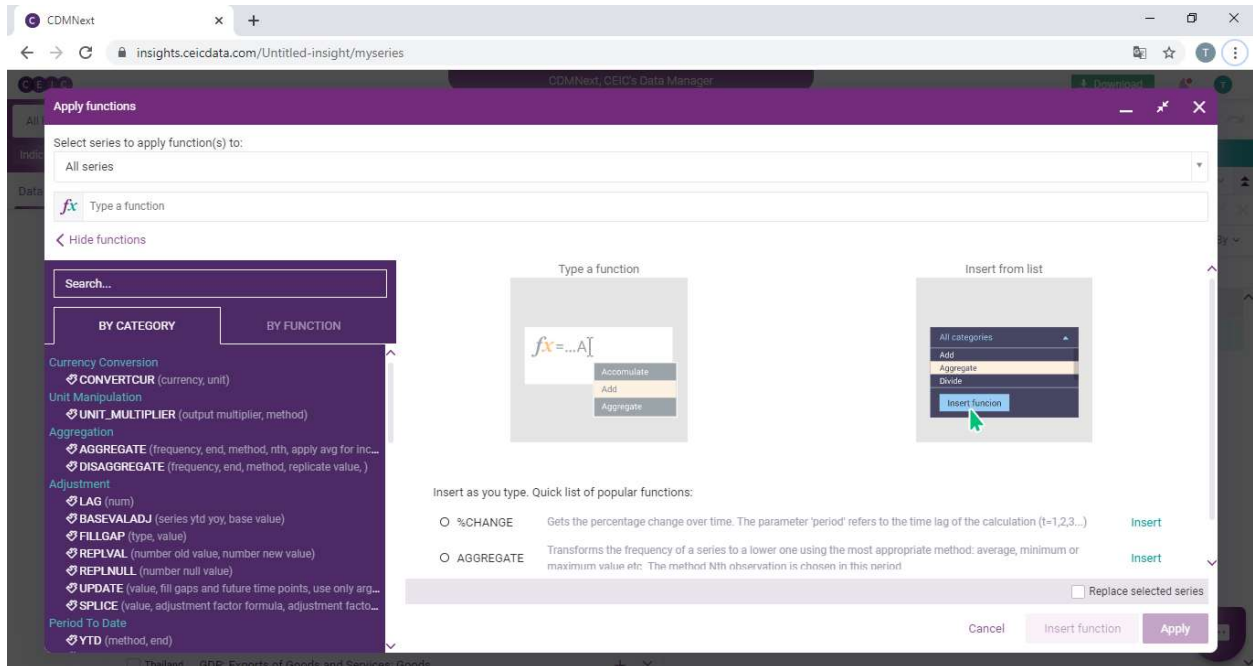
CDMNext

insights.ceicdata.com/Untitled-insight/myseries

CDMNext, CEIC's Data Manager

Download

Apply functions

Select series to apply function(s) to:

All series

$fx$ Type a function

Hide functions

Search...

BY CATEGORY

BY FUNCTION

Currency Conversion
CONVERTCUR (currency, unit)
Unit Manipulation
UNIT_MULTIPLIER (output multiplier, method)
Aggregation
AGGREGATE (frequency, end, method, nth, apply avg for inc...
DISAGGREGATE (frequency, end, method, replicate value, )
Adjustment
LAG (num)
BASEVALADJ (series ytd yoy, base value)
FILLGAP (type, value)
REPLVAL (number old value, number new value)
REPLNULL (number null value)
UPDATE (value, fill gaps and future time points, use only arg...
SPLICE (value, adjustment factor formula, adjustment facto...
Period To Date
YTD (method, end)

Type a function

$fx$=...A

Accumulate
Add
Aggregate

Insert from list

All categories
Add
Aggregate
Divide
Insert funcion

Insert as you type. Quick list of popular functions:

%CHANGE Gets the percentage change over time. The parameter 'period' refers to the time lag of the calculation (t=1,2,3...) Insert

AGGREGATE Transforms the frequency of a series to a lower one using the most appropriate method: average, minimum or maximum value etc. The method Nth observation is chosen in this period Insert

Replace selected series

Cancel Insert function Apply

Thailand GDP: Exports of Goods and Services: Goods